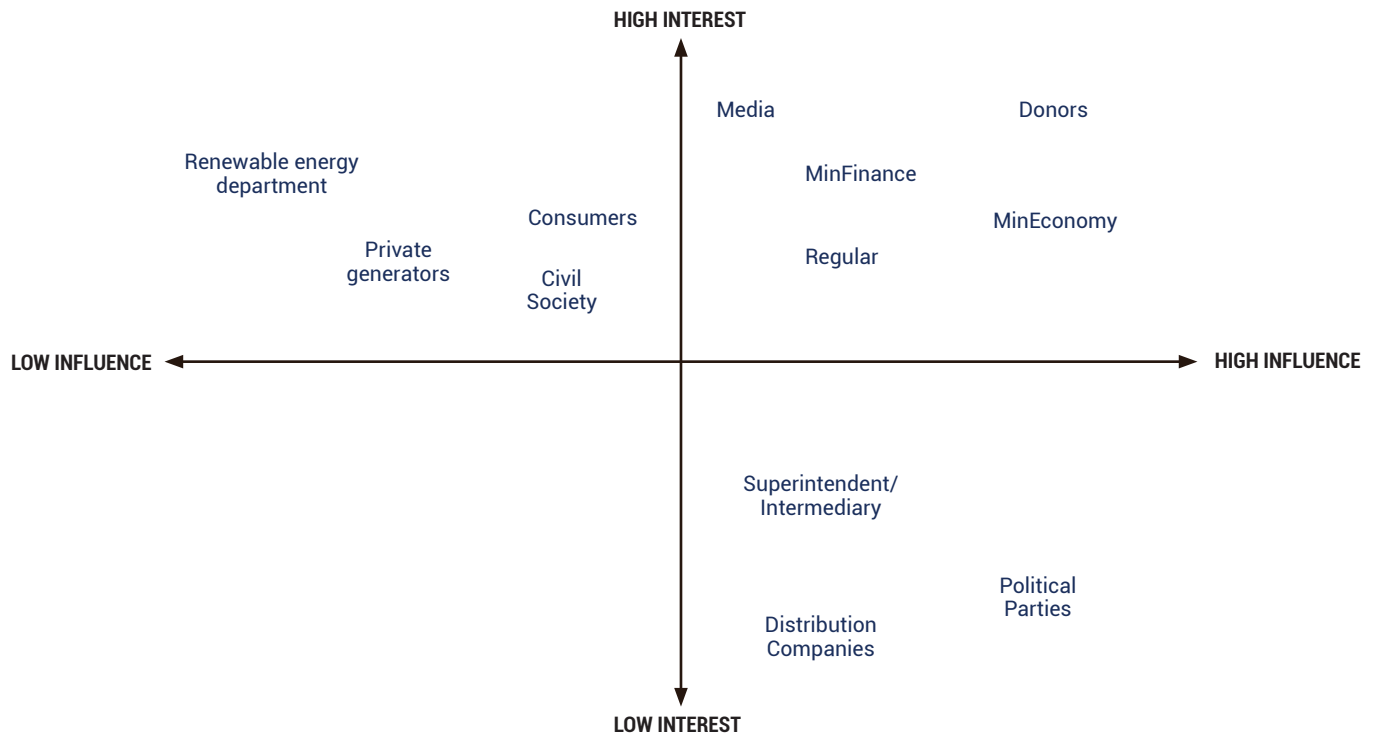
HIGH INTEREST

Media

Donors

Renewable energy department

MinFinance

Consumers

MinEconomy

Private generators

Regular

Civil Society

LOW INFLUENCE

HIGH INFLUENCE

Superintendent/ Intermediary

Political Parties

Distribution Companies

LOW INTEREST